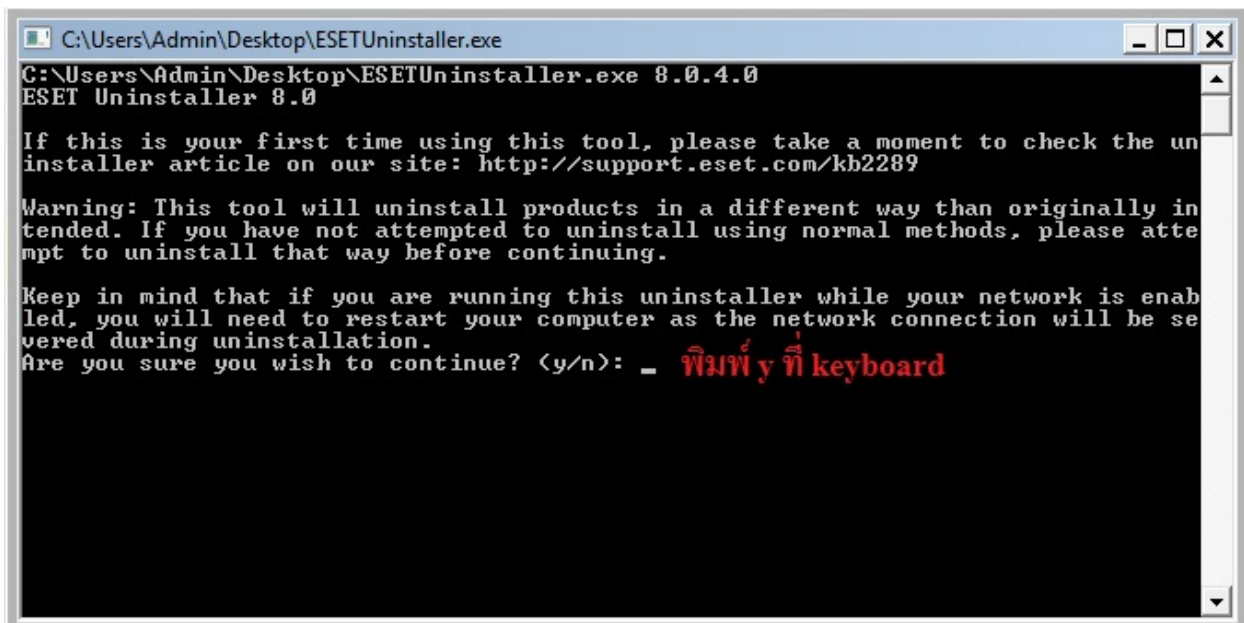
C:\Users\Admin\Desktop\ESETUninstaller.exe

C:\Users\Admin\Desktop\ESETUninstaller.exe 8.0.4.0
ESET Uninstaller 8.0

If this is your first time using this tool, please take a moment to check the uninstaller article on our site: http://support.eset.com/kb2289

Warning: This tool will uninstall products in a different way than originally intended. If you have not attempted to uninstall using normal methods, please attempt to uninstall that way before continuing.

Keep in mind that if you are running this uninstaller while your network is enabled, you will need to restart your computer as the network connection will be severed during uninstallation.
Are you sure you wish to continue? (y/n): _ พิมพ์ y ที่ keyboard